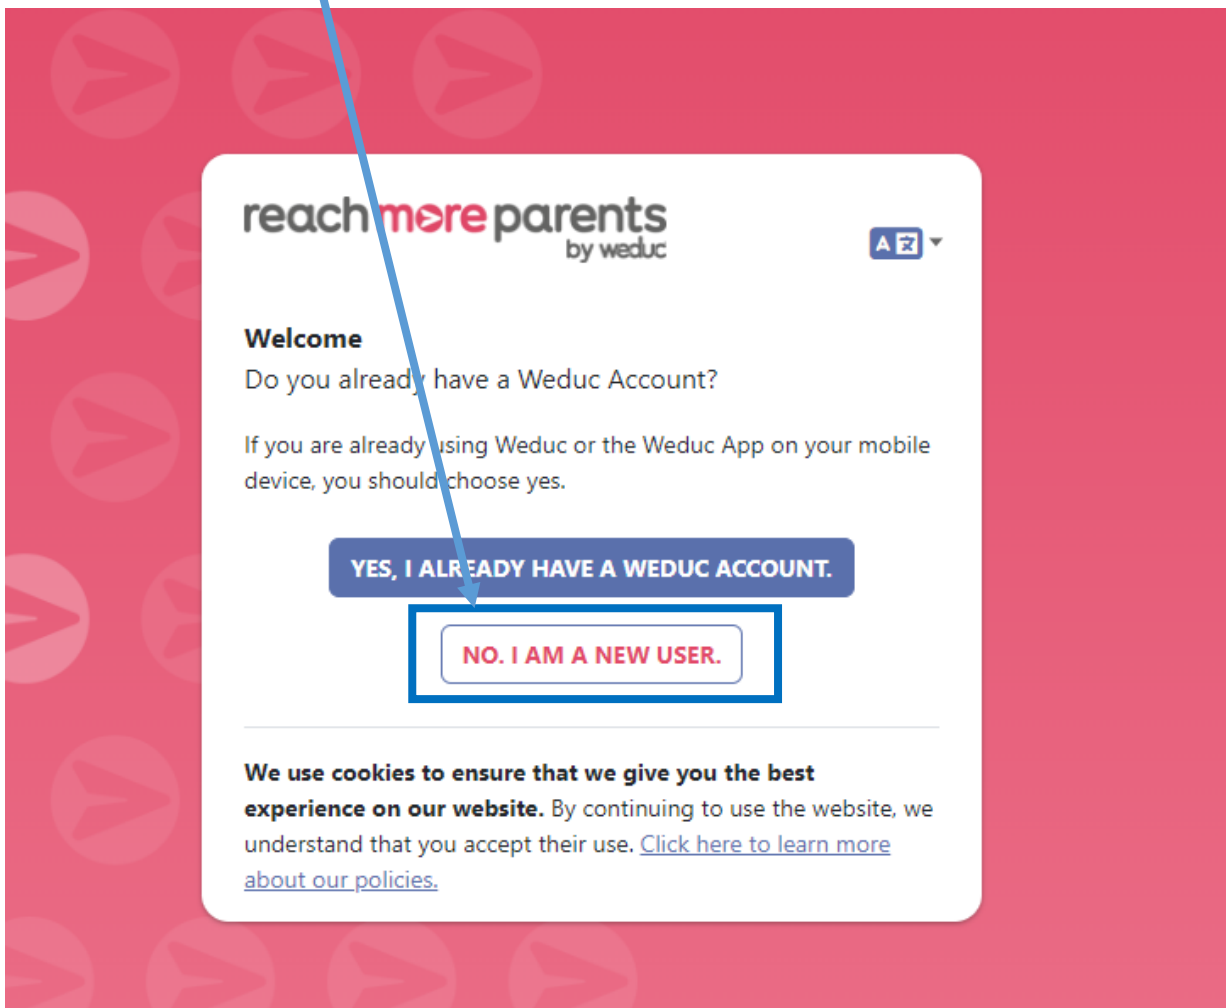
reachmoreparents
by weduc

A 文

Welcome
Do you already have a Weduc Account?

If you are already using Weduc or the Weduc App on your mobile device, you should choose yes.

YES, I ALREADY HAVE A WEDUC ACCOUNT.

NO. I AM A NEW USER.

**We use cookies to ensure that we give you the best experience on our website.** By continuing to use the website, we understand that you accept their use. Click here to learn more about our policies.